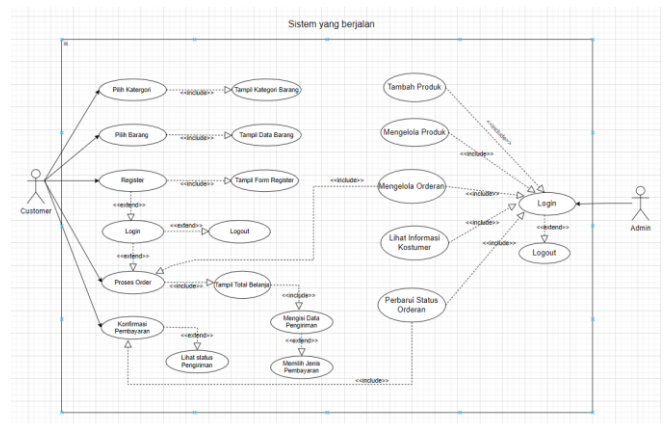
Sistem yang berjalan

Pilih Kategori
<<include>>
Tampil Kategori Barang

Pilih Barang
<<include>>
Tampil Data Barang

Register
<<include>>
Tampil Form Register

<<extend>>

Login
<<extend>>
Logout

<<extend>>

Proses Order
<<include>>
Tampil Total Belanja
<<include>>
Mengisi Data Pengiriman
<<extend>>
Memilih Jenis Pembayaran

Konfirmasi Pembayaran
<<extend>>
Lihat status Pengiriman

<<include>>

Customer

Tambah Produk
<<include>>

Mengelola Produk
<<include>>

<<include>>
Mengelola Orderan
<<include>>

Lihat Informasi Kostumer
<<include>>

Perbarui Status Orderan
<<include>>

<<include>>

Login
<<extend>>
Logout

Admin